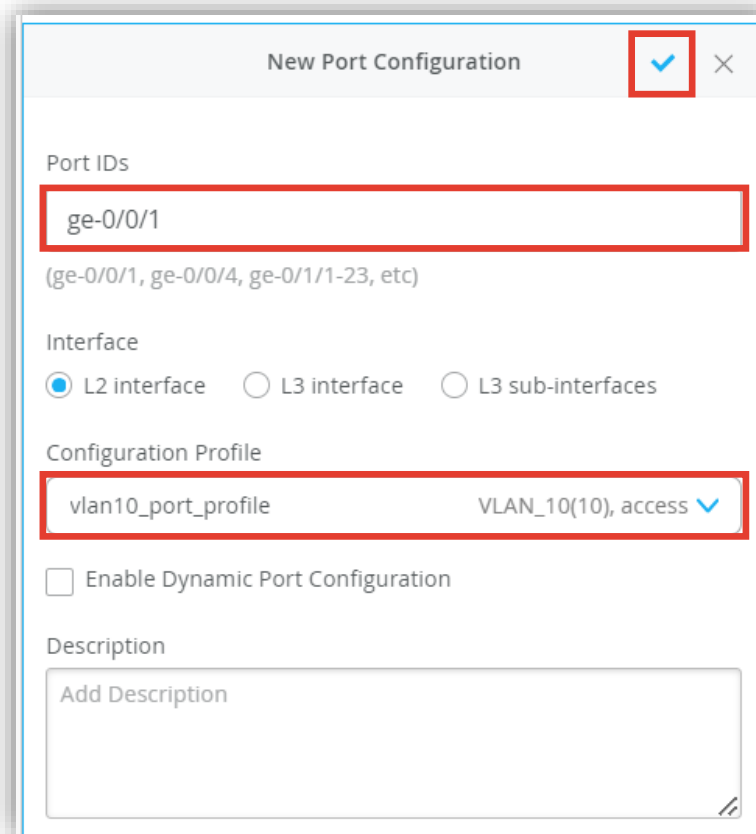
New Port Configuration

Port IDs

ge-0/0/1

(ge-0/0/1, ge-0/0/4, ge-0/1/1-23, etc)

Interface

L2 interface L3 interface L3 sub-interfaces

Configuration Profile

vlan10_port_profile VLAN_10(10), access

Enable Dynamic Port Configuration

Description

Add Description